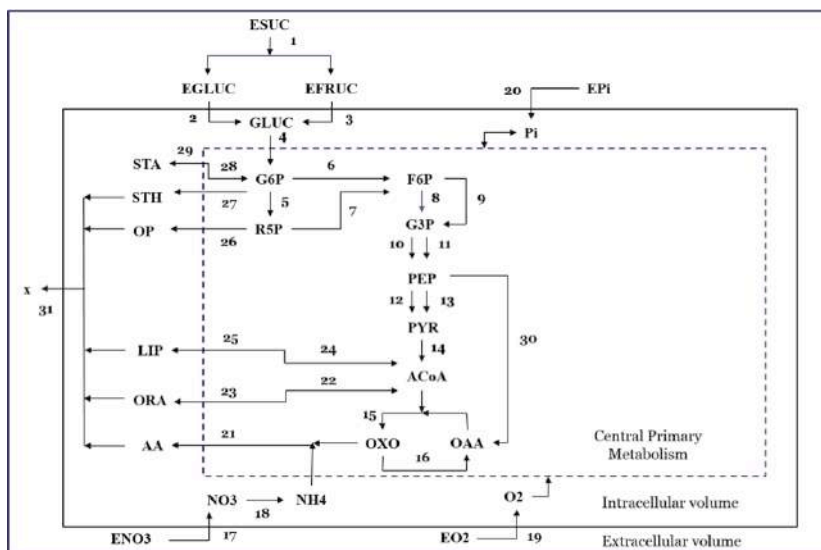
ESUC
1
EGLUC
EFRUC
20
EPi
2
GLUC
3
Pi
4
29
STA
28
G6P
6
F6P
STH
27
5
8
9
7
G3P
OP
26
R5P
10
11
PEP
x
31
12
13
PYR
30
LIP
25
24
14
ACoA
ORA
23
22
15
AA
21
OXO
OAA
Central Primary Metabolism
16
NO3
NH4
O2
18
Intracellular volume
ENO3
17
EO2
19
Extracellular volume